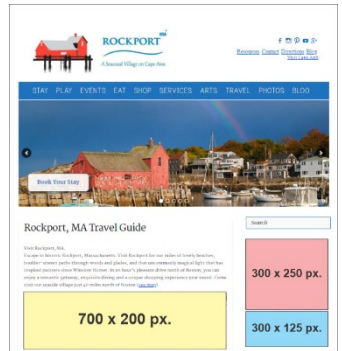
ROCKPORT MA
A Seasonal Village on Cape Ann

Resources Contact Directions Blog
Visit Cape Ann

STAY PLAY EVENTS EAT SHOP SERVICES ARTS TRAVEL PHOTOS BLOG

Book Your Stay

Rockport, MA Travel Guide

Visit Rockport, MA.
Escape to historic Rockport, Massachusetts. Visit Rockport for our miles of lovely beaches, toddlin' streets parks through woods and glades, and that uncommonly magical light that has inspired painters since Winslow Homer. In an hour's pleasant drive north of Boston, you can enjoy a romantic getaway, exquisite dining and a unique shopping experience year round. Come visit our seaside village just 40 miles north of Boston! [see more]

700 x 200 px.

Search

300 x 250 px.

300 x 125 px.